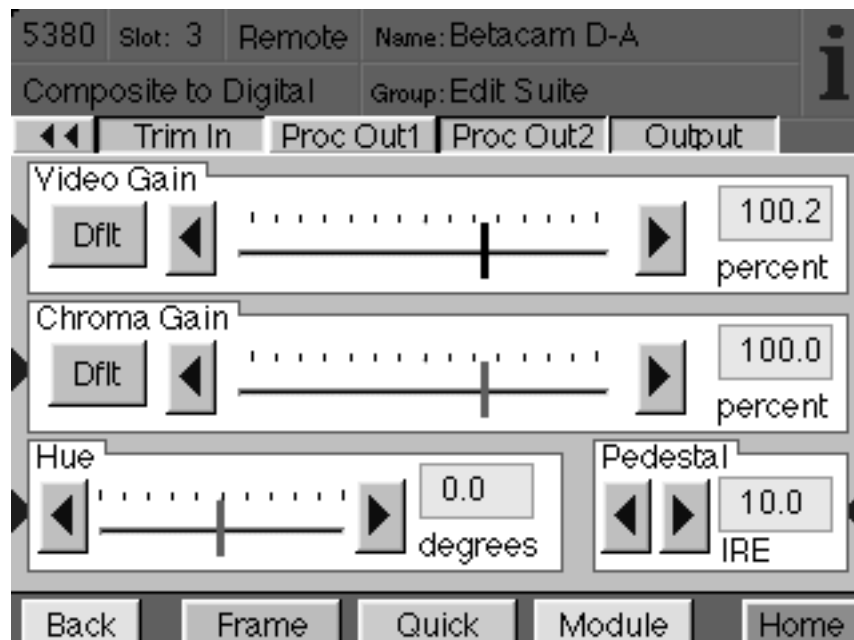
5380 Slot: 3 Remote Name: Betacam D-A

Composite to Digital Group: Edit Suite

i

◀◀ Trim In Proc Out1 Proc Out2 Output

Video Gain

Dflt

100.2

percent

Chroma Gain

Dflt

100.0

percent

Hue

0.0

degrees

Pedestal

10.0

IRE

Back Frame Quick Module Home